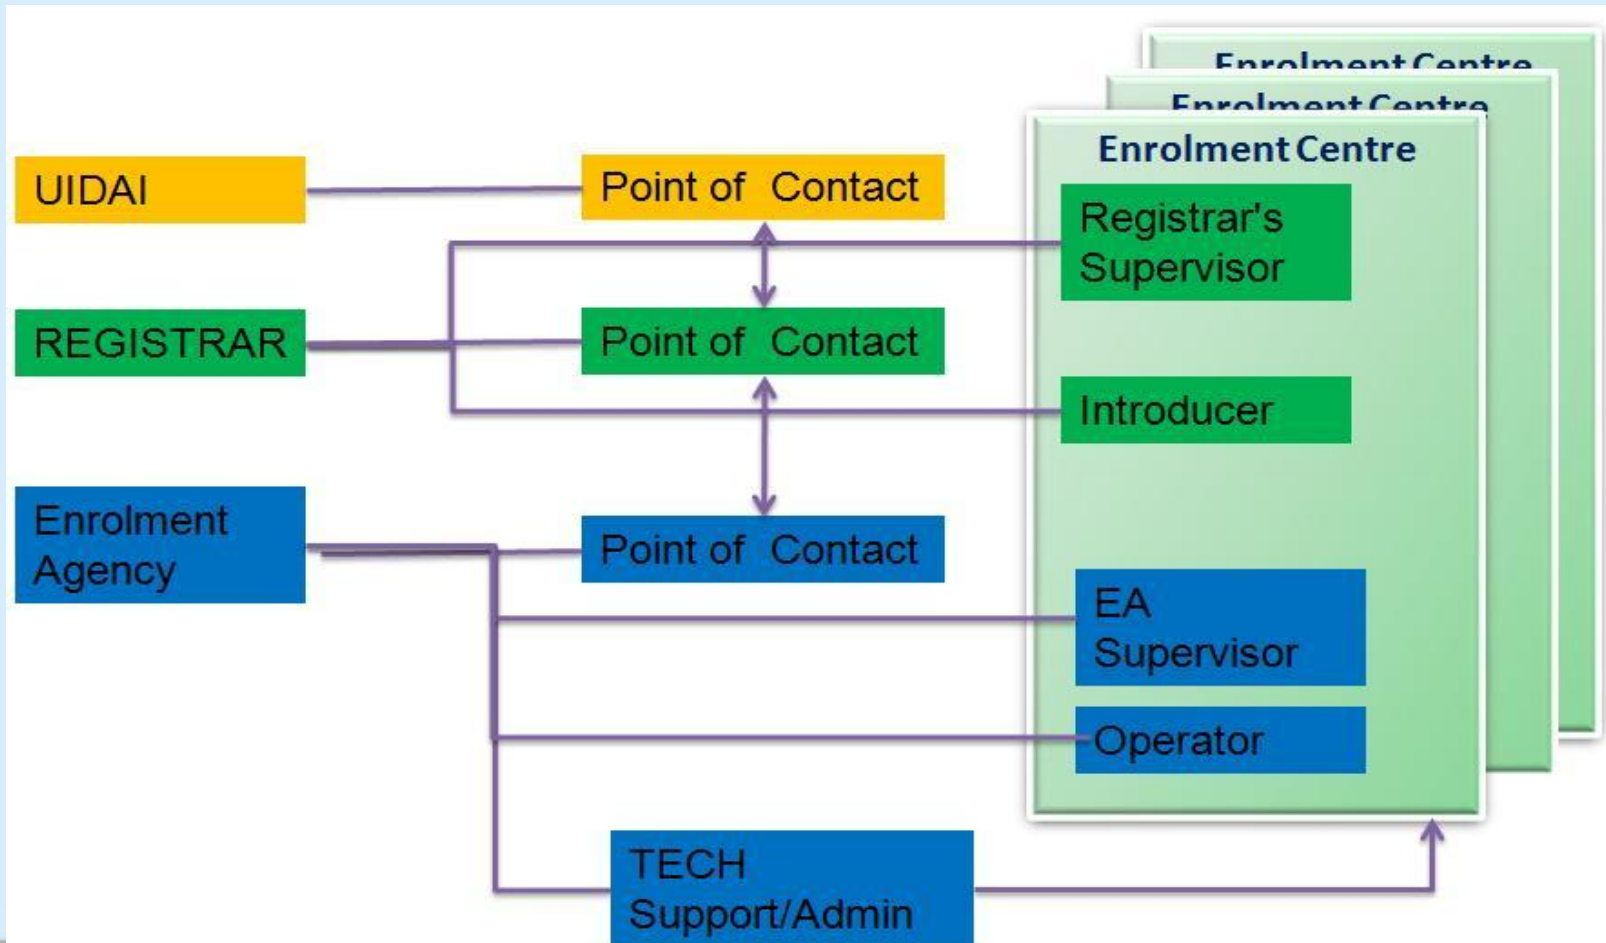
Enrolment Centre

Enrolment Centre

Enrolment Centre

UIDAI

Point of Contact

Registrar's Supervisor

REGISTRAR

Point of Contact

Introducer

Enrolment Agency

Point of Contact

EA Supervisor

Operator

TECH Support/Admin